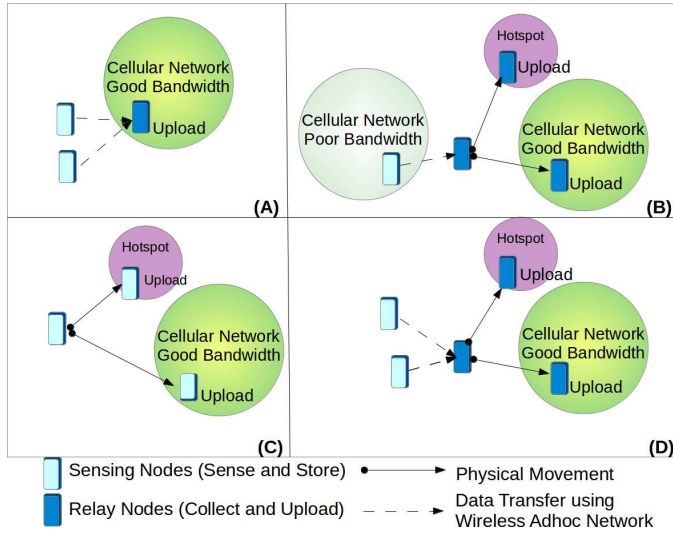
Cellular Network Good Bandwidth

Upload

(A)

Hotspot

Upload

Cellular Network Poor Bandwidth

Cellular Network Good Bandwidth

Upload

(B)

Hotspot

Upload

Cellular Network Good Bandwidth

Upload

(C)

Hotspot

Upload

Cellular Network Good Bandwidth

Upload

(D)

Sensing Nodes (Sense and Store)

Physical Movement

Relay Nodes (Collect and Upload)

Data Transfer using Wireless Adhoc Network